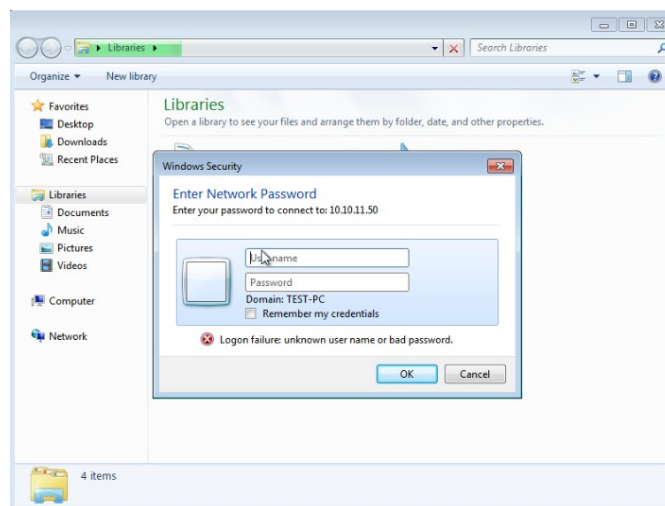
Libraries

Search Libraries

Organize ▾ New library

Favorites
Desktop
Downloads
Recent Places

Libraries
Documents
Music
Pictures
Videos

Computer

Network

Libraries
Open a library to see your files and arrange them by folder, date, and other properties.

Windows Security

Enter Network Password
Enter your password to connect to: 10.10.11.50

User name
Password
Domain: TEST-PC
Remember my credentials

Logon failure: unknown user name or bad password.

OK Cancel

4 items